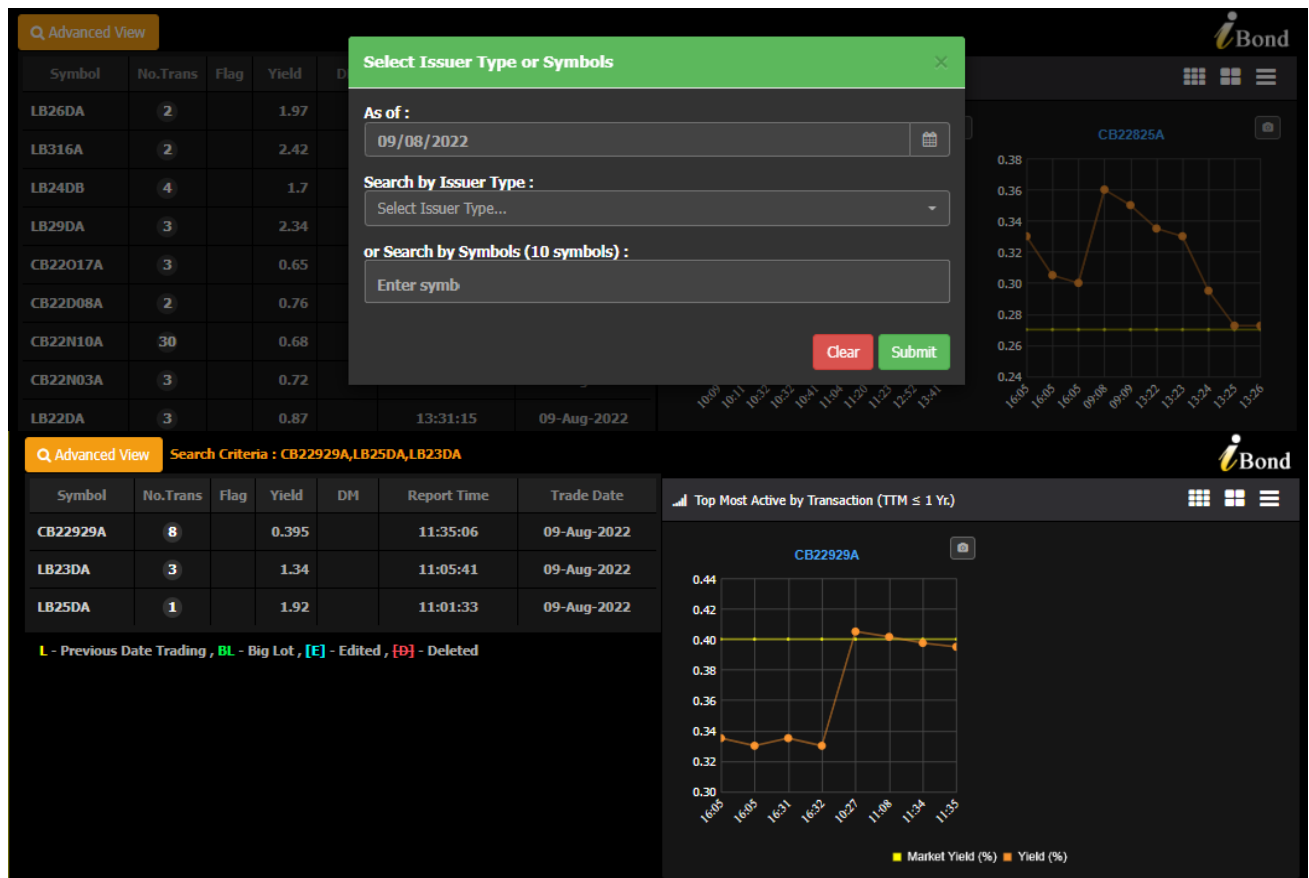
Advanced View

iBond

| Symbol | No.Trans | Flag | Yield | D |
|---|---|---|---|---|
| LB26DA | 2 | | 1.97 | |
| LB316A | 2 | | 2.42 | |
| LB24DB | 4 | | 1.7 | |
| LB29DA | 3 | | 2.34 | |
| CB22O17A | 3 | | 0.65 | |
| CB22D08A | 2 | | 0.76 | |
| CB22N10A | 30 | | 0.68 | |
| CB22N03A | 3 | | 0.72 | |
| LB22DA | 3 | | 0.87 | 13:31:15 | 09-Aug-2022 |

Select Issuer Type or Symbols ×

As of :

09/08/2022

Search by Issuer Type :

Select Issuer Type...

or Search by Symbols (10 symbols) :

Enter symb

Clear Submit

CB22825A

0.38
0.36
0.34
0.32
0.30
0.28
0.26
0.24

10:09 10:11 10:32 10:32 10:41 11:04 11:20 11:23 12:52 13:41

16:05 16:05 16:05 09:08 09:09 13:22 13:23 13:24 13:25 13:26

Advanced View Search Criteria : CB22929A,LB25DA,LB23DA

iBond

| Symbol | No.Trans | Flag | Yield | DM | Report Time | Trade Date |
|---|---|---|---|---|---|---|
| CB22929A | 8 | | 0.395 | | 11:35:06 | 09-Aug-2022 |
| LB23DA | 3 | | 1.34 | | 11:05:41 | 09-Aug-2022 |
| LB25DA | 1 | | 1.92 | | 11:01:33 | 09-Aug-2022 |

L - Previous Date Trading , BL - Big Lot , [E] - Edited , [D] - Deleted

Top Most Active by Transaction (TTM ≤ 1 Yr.)

CB22929A

0.44
0.42
0.40
0.38
0.36
0.34
0.32
0.30

16:05 16:05 16:31 16:32 10:27 11:08 11:34 11:35

Market Yield (%) Yield (%)